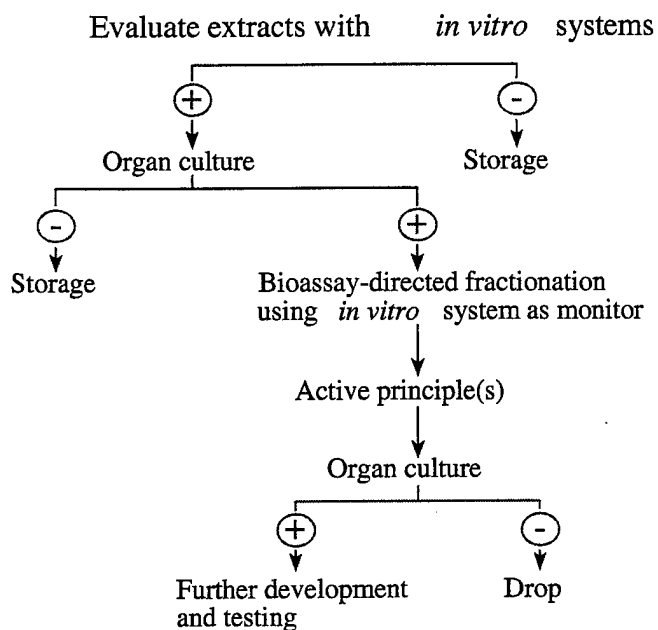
Evaluate extracts with *in vitro* systems

+

-

Organ culture

Storage

-

+

Storage

Bioassay-directed fractionation using *in vitro* system as monitor

Active principle(s)

Organ culture

+

-

Further development and testing

Drop